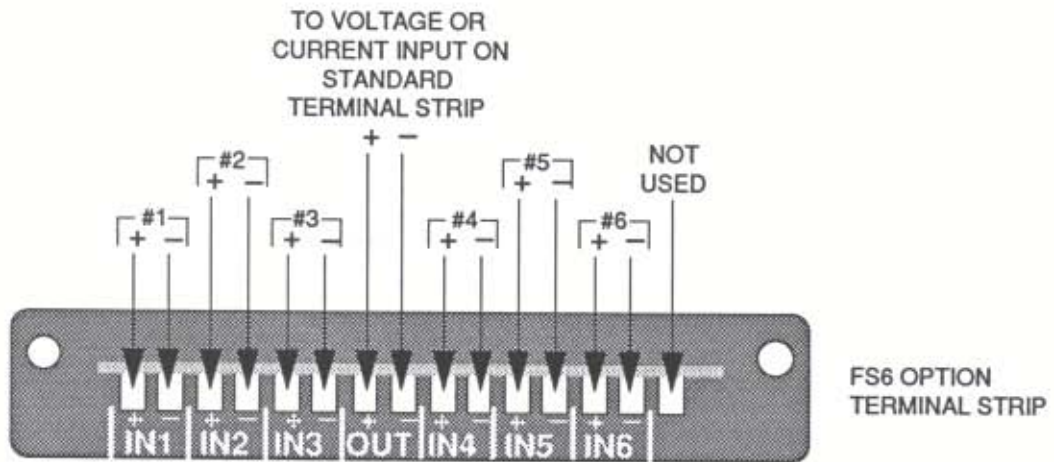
TO VOLTAGE OR CURRENT INPUT ON STANDARD TERMINAL STRIP

+ −

#1
+ −

#2
+ −

#3
+ −

#4
+ −

#5
+ −

#6
+ −

NOT USED

+ − IN1 + − IN2 + − IN3 + − OUT + − IN4 + − IN5 + − IN6

FS6 OPTION TERMINAL STRIP